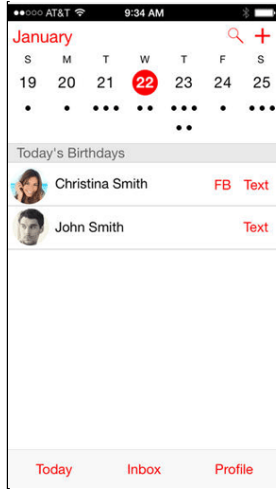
●●○○○ AT&T
9:34 AM

January
+

| S | M | T | W | T | F | S |
|---|---|---|---|---|---|---|
| 19 | 20 | 21 | 22 | 23 | 24 | 25 |

Today's Birthdays

Christina Smith
FB
Text

John Smith
Text

Today
Inbox
Profile